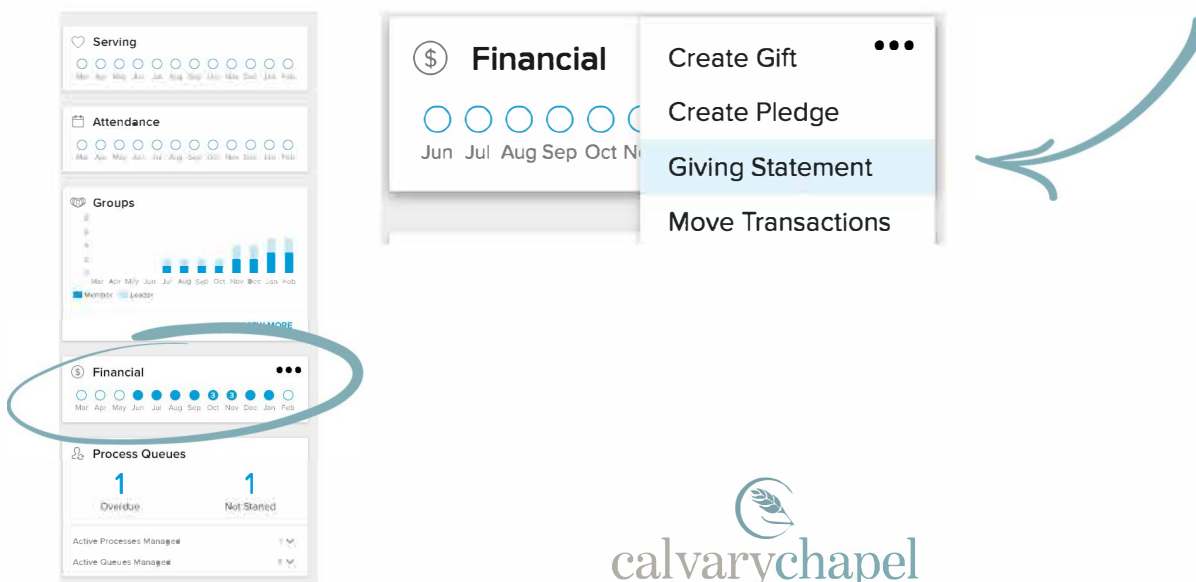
Serving
Mar Apr May Jun Jul Aug Sep Oct Nov Dec Jan Feb

Attendance
Mar Apr May Jun Jul Aug Sep Oct Nov Dec Jan Feb

Groups
Mar Apr May Jun Jul Aug Sep Oct Nov Dec Jan Feb
Member Leader
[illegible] MORE

Financial •••
3 3
Mar Apr May Jun Jul Aug Sep Oct Nov Dec Jan Feb

Process Queues
1
Overdue
1
Not Started
Active Processes Managed
Active Queues Managed

Financial
Jun Jul Aug Sep Oct N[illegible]

Create Gift •••
Create Pledge
Giving Statement
Move Transactions

calvarychapel